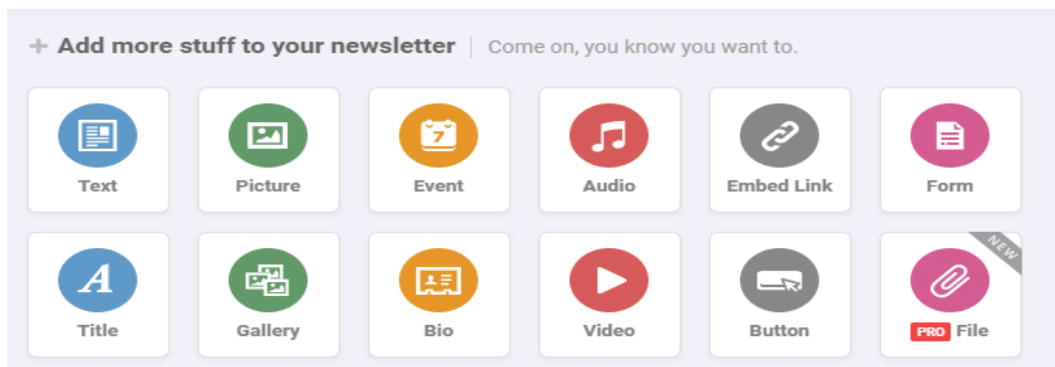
+ Add more stuff to your newsletter | Come on, you know you want to.

| | | | | | |
|---|---|---|---|---|---|
| Text | Picture | Event | Audio | Embed Link | Form |
| Title | Gallery | Bio | Video | Button | NEW PRO File |

7
A